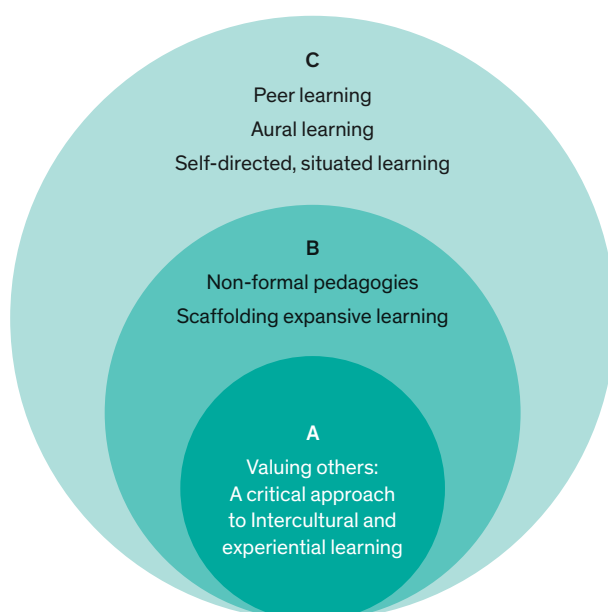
C
Peer learning
Aural learning
Self-directed, situated learning

B
Non-formal pedagogies
Scaffolding expansive learning

A
Valuing others:
A critical approach to Intercultural and experiential learning